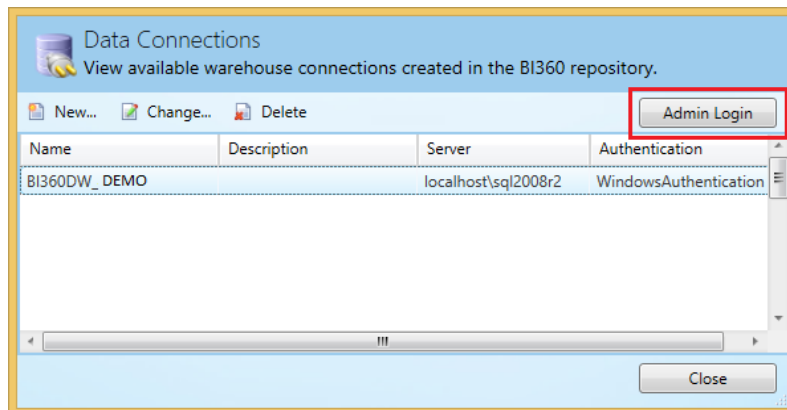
Data Connections
View available warehouse connections created in the BI360 repository.

New... Change... Delete

Admin Login

| Name | Description | Server | Authentication |
|---|---|---|---|
| BI360DW_ DEMO | | localhost\sql2008r2 | WindowsAuthentication |

Close